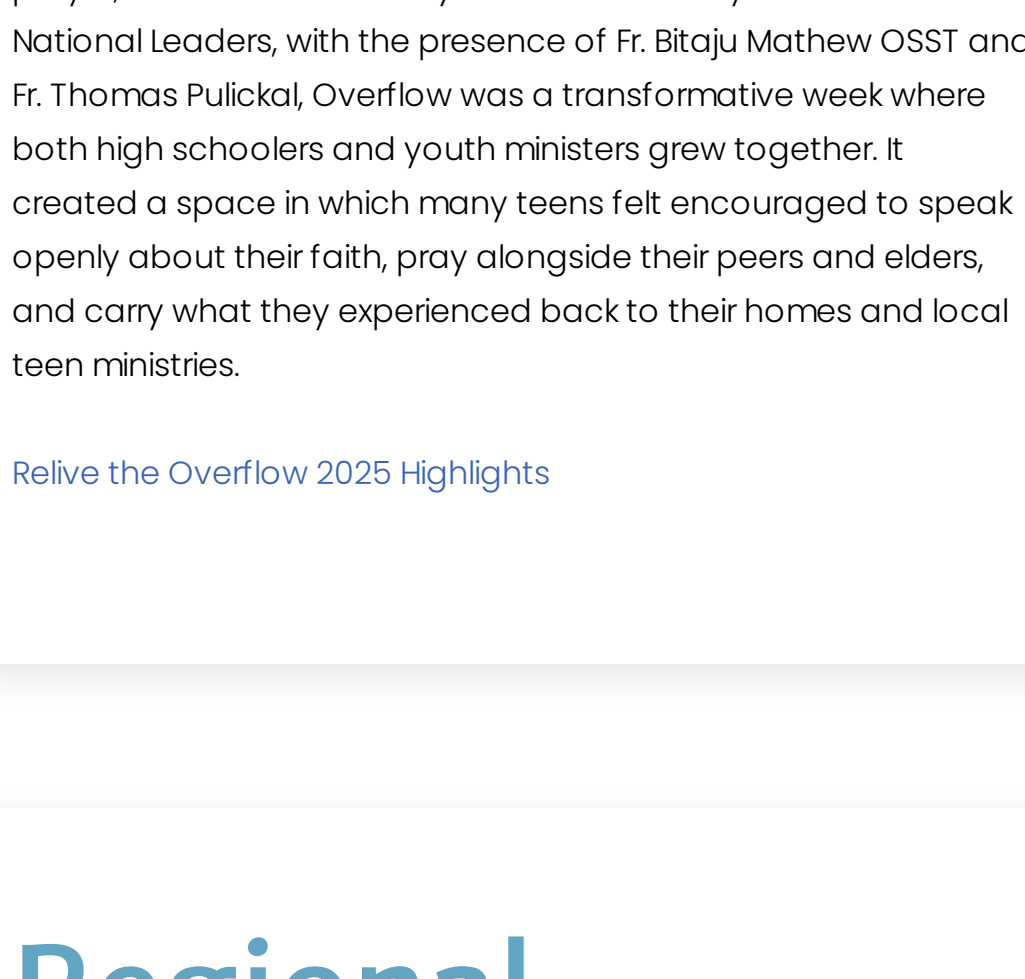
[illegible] National Leaders, with the presence of Fr. Bitaju Mathew OSST and Fr. Thomas Pulickal, Overflow was a transformative week where both high schoolers and youth ministers grew together. It created a space in which many teens felt encouraged to speak openly about their faith, pray alongside their peers and elders, and carry what they experienced back to their homes and local teen ministries.

Relive the Overflow 2025 Highlights

Regional